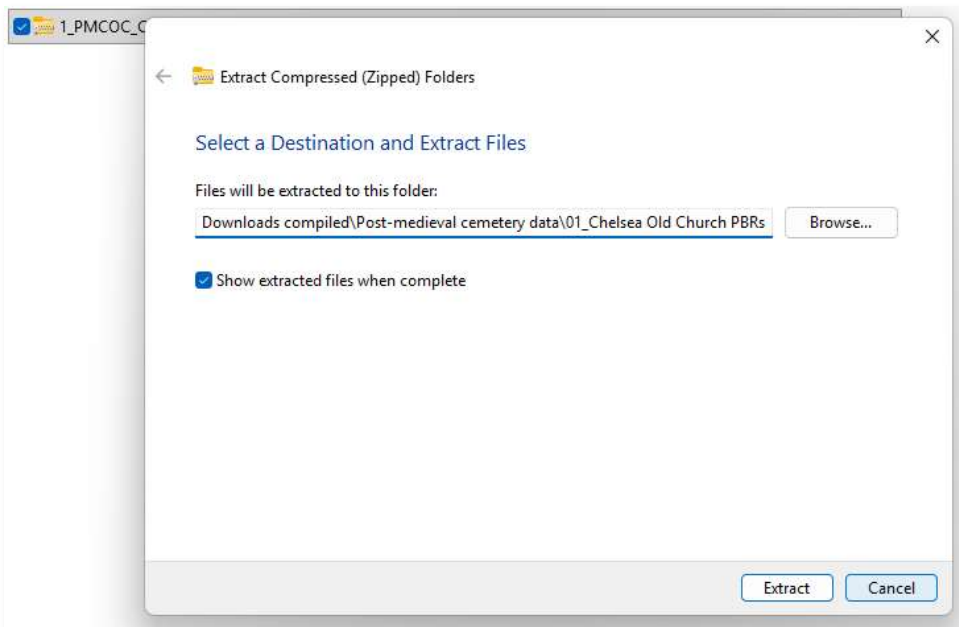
1_PMCOC_C

Extract Compressed (Zipped) Folders

Select a Destination and Extract Files

Files will be extracted to this folder:

Downloads compiled\Post-medieval cemetery data\01_Chelsea Old Church PBRs

Browse...

Show extracted files when complete

Extract

Cancel